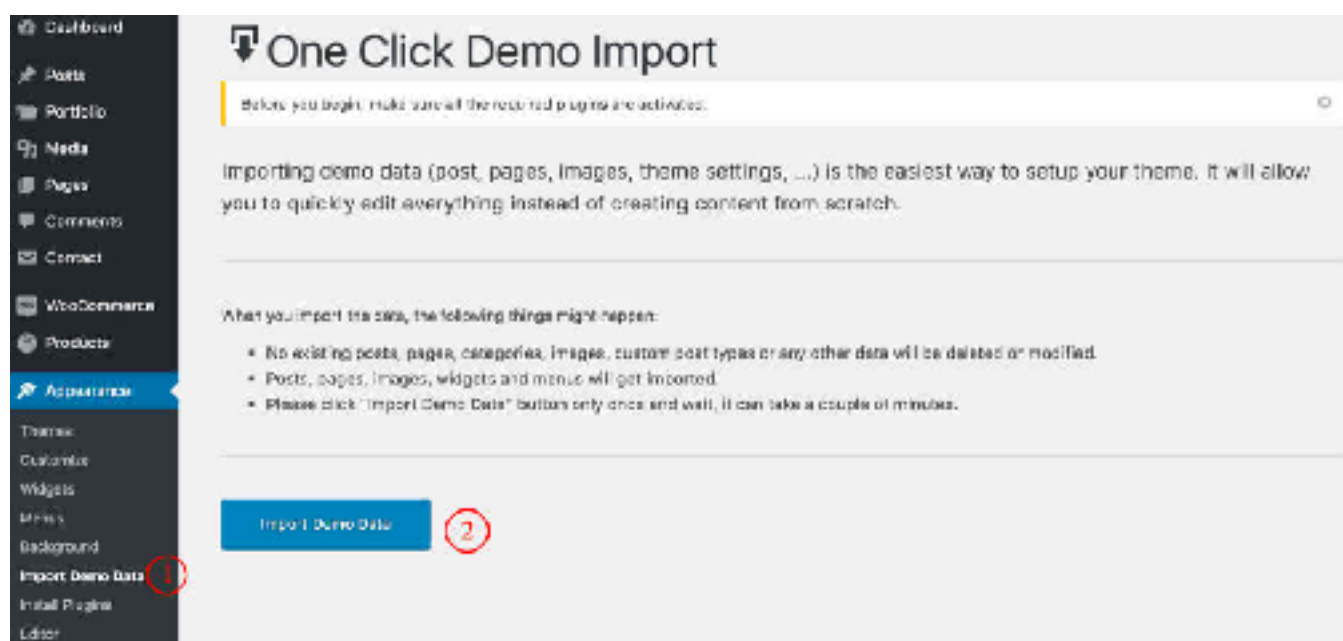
Dashboard
Posts
Portfolio
Media
Pages
Comments
Contact
WooCommerce
Products
Appearance
Themes
Customize
Widgets
Menus
Background
Import Demo Data
Install Plugins
Editor

One Click Demo Import

Before you begin, make sure all the required plugins are activated.

Importing demo data (post, pages, images, theme settings, ...) is the easiest way to setup your theme. It will allow you to quickly edit everything instead of creating content from scratch.

When you import the data, the following things might happen:

- No existing posts, pages, categories, images, custom post types or any other data will be deleted or modified.
- Posts, pages, images, widgets and menus will get imported.
- Please click "Import Demo Data" button only once and wait, it can take a couple of minutes.

Import Demo Data

2

1